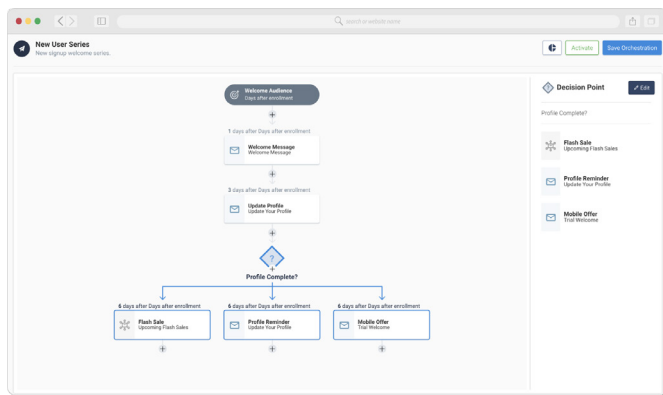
Search or website name

New User Series
New signup welcome series.

Activate
Save Orchestration

Welcome Audience
Days after enrollment

1 days after Days after enrollment
Welcome Message
Welcome Message

3 days after Days after enrollment
Update Profile
Update Your Profile

?
Profile Complete?

6 days after Days after enrollment
Flash Sale
Upcoming Flash Sales

6 days after Days after enrollment
Profile Reminder
Update Your Profile

6 days after Days after enrollment
Mobile Offer
Trial Welcome

Decision Point
Edit

Profile Complete?

Flash Sale
Upcoming Flash Sales

Profile Reminder
Update Your Profile

Mobile Offer
Trial Welcome